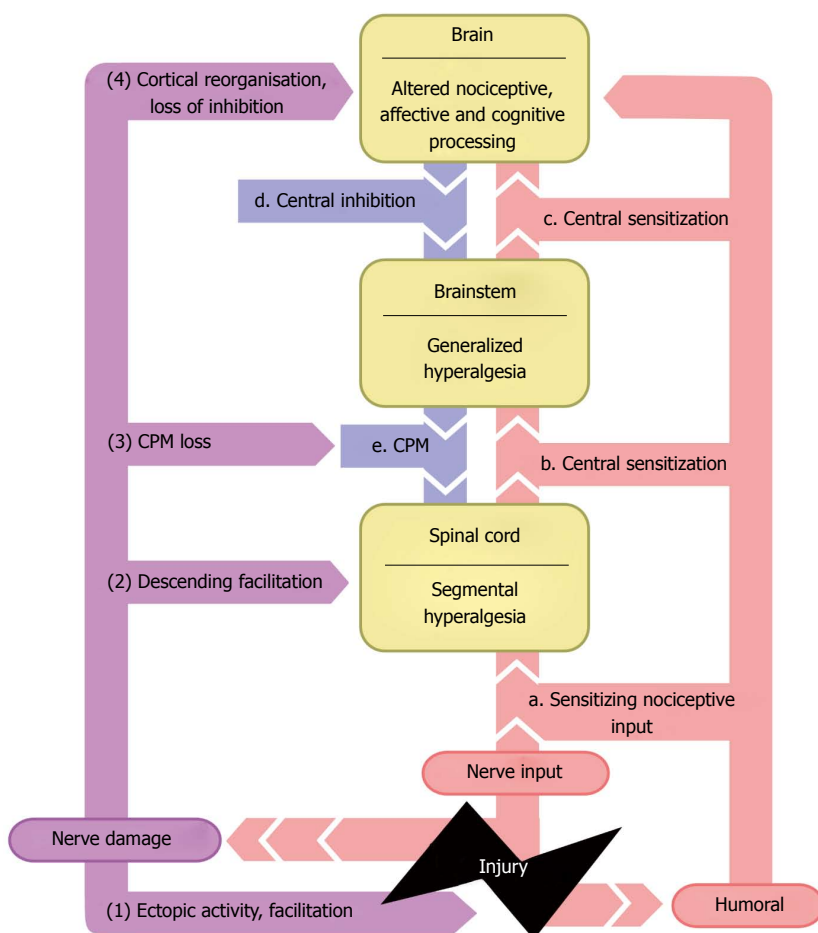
Brain

Altered nociceptive, affective and cognitive processing

(4) Cortical reorganisation, loss of inhibition

d. Central inhibition

c. Central sensitization

Brainstem

Generalized hyperalgesia

(3) CPM loss

e. CPM

b. Central sensitization

Spinal cord

Segmental hyperalgesia

(2) Descending facilitation

a. Sensitizing nociceptive input

Nerve input

Nerve damage

Injury

(1) Ectopic activity, facilitation

Humoral